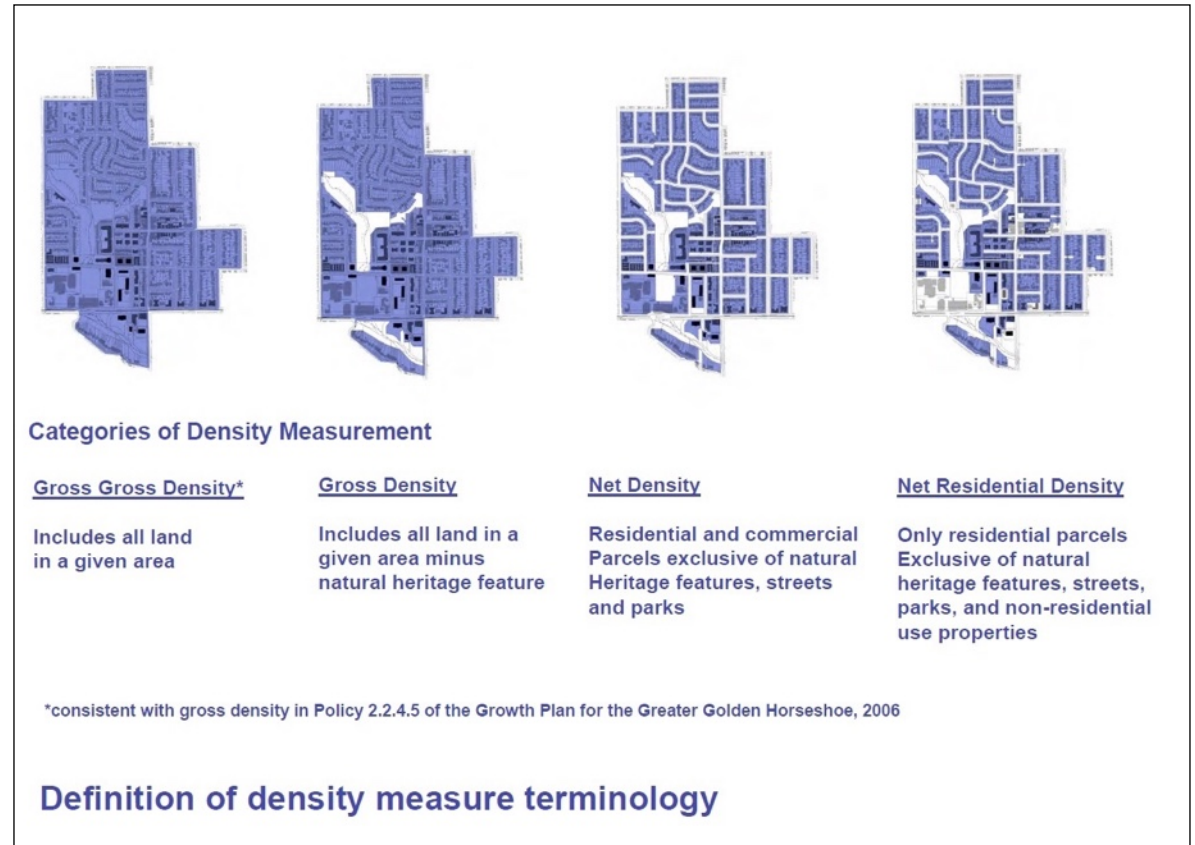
Categories of Density Measurement

Gross Gross Density*

Includes all land in a given area

Gross Density

Includes all land in a given area minus natural heritage feature

Net Density

Residential and commercial Parcels exclusive of natural Heritage features, streets and parks

Net Residential Density

Only residential parcels Exclusive of natural heritage features, streets, parks, and non-residential use properties

*consistent with gross density in Policy 2.2.4.5 of the Growth Plan for the Greater Golden Horseshoe, 2006

Definition of density measure terminology